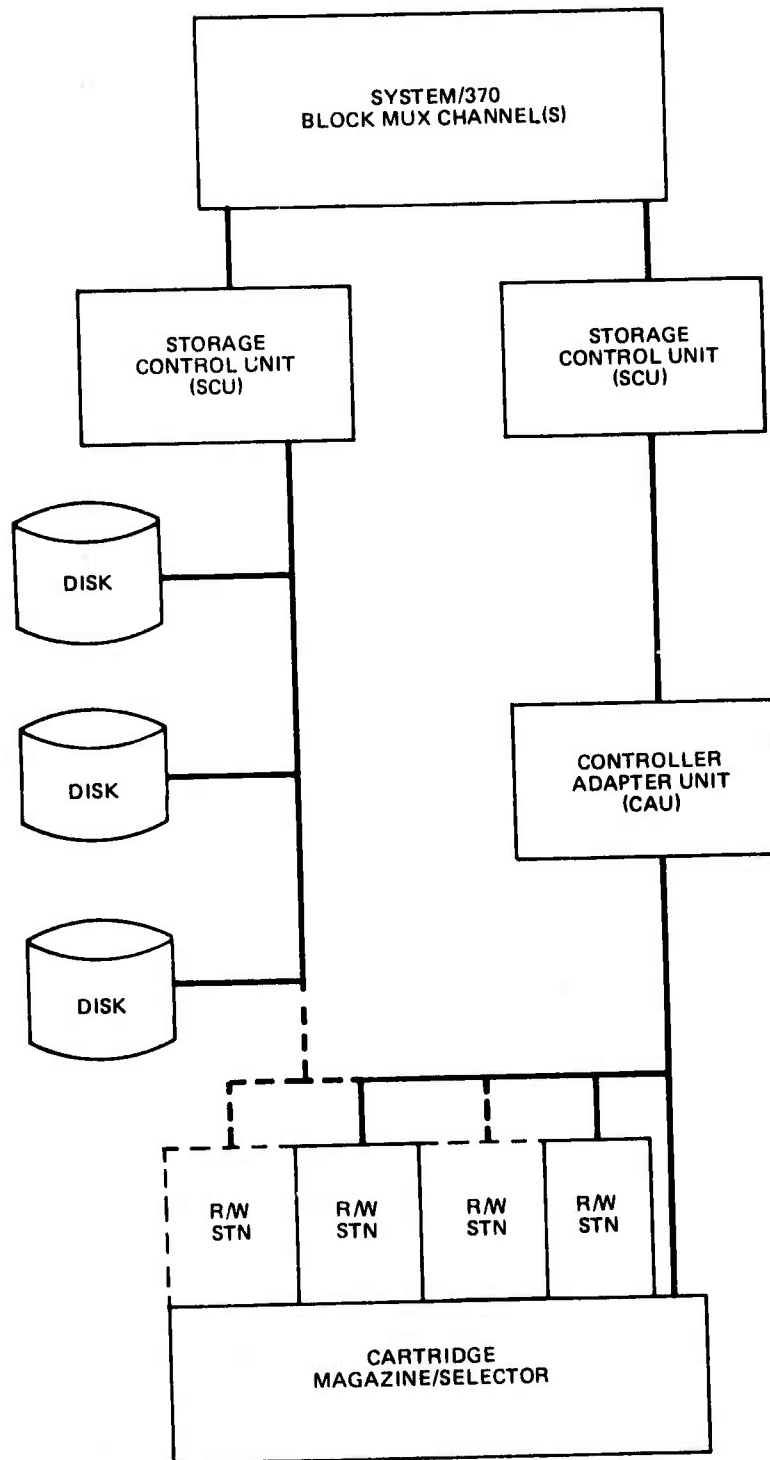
SYSTEM/370
BLOCK MUX CHANNEL(S)

STORAGE
CONTROL UNIT
(SCU)

STORAGE
CONTROL UNIT
(SCU)

DISK

DISK

DISK

CONTROLLER
ADAPTER UNIT
(CAU)

R/W
STN

R/W
STN

R/W
STN

R/W
STN

CARTRIDGE
MAGAZINE/SELECTOR